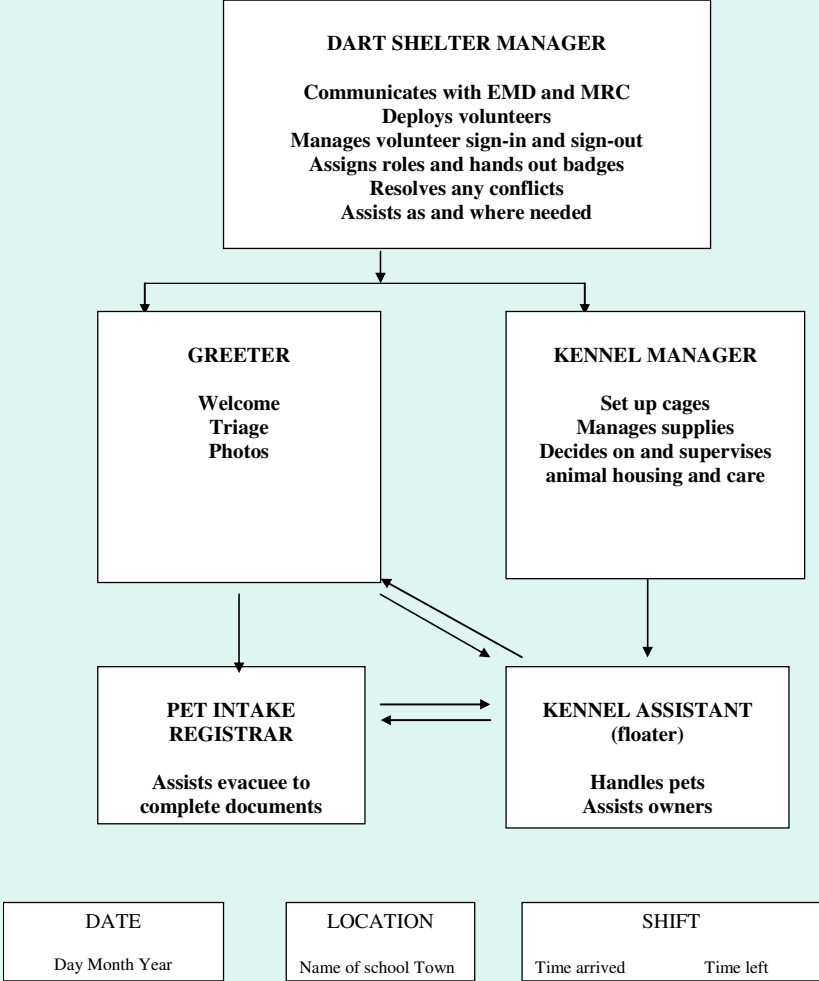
DART SHELTER MANAGER

Communicates with EMD and MRC
Deploys volunteers
Manages volunteer sign-in and sign-out
Assigns roles and hands out badges
Resolves any conflicts
Assists as and where needed

GREETER

Welcome
Triage
Photos

KENNEL MANAGER

Set up cages
Manages supplies
Decides on and supervises animal housing and care

PET INTAKE REGISTRAR

Assists evacuee to complete documents

KENNEL ASSISTANT (floater)

Handles pets
Assists owners

DATE

Day Month Year

LOCATION

Name of school Town

SHIFT

Time arrived Time left